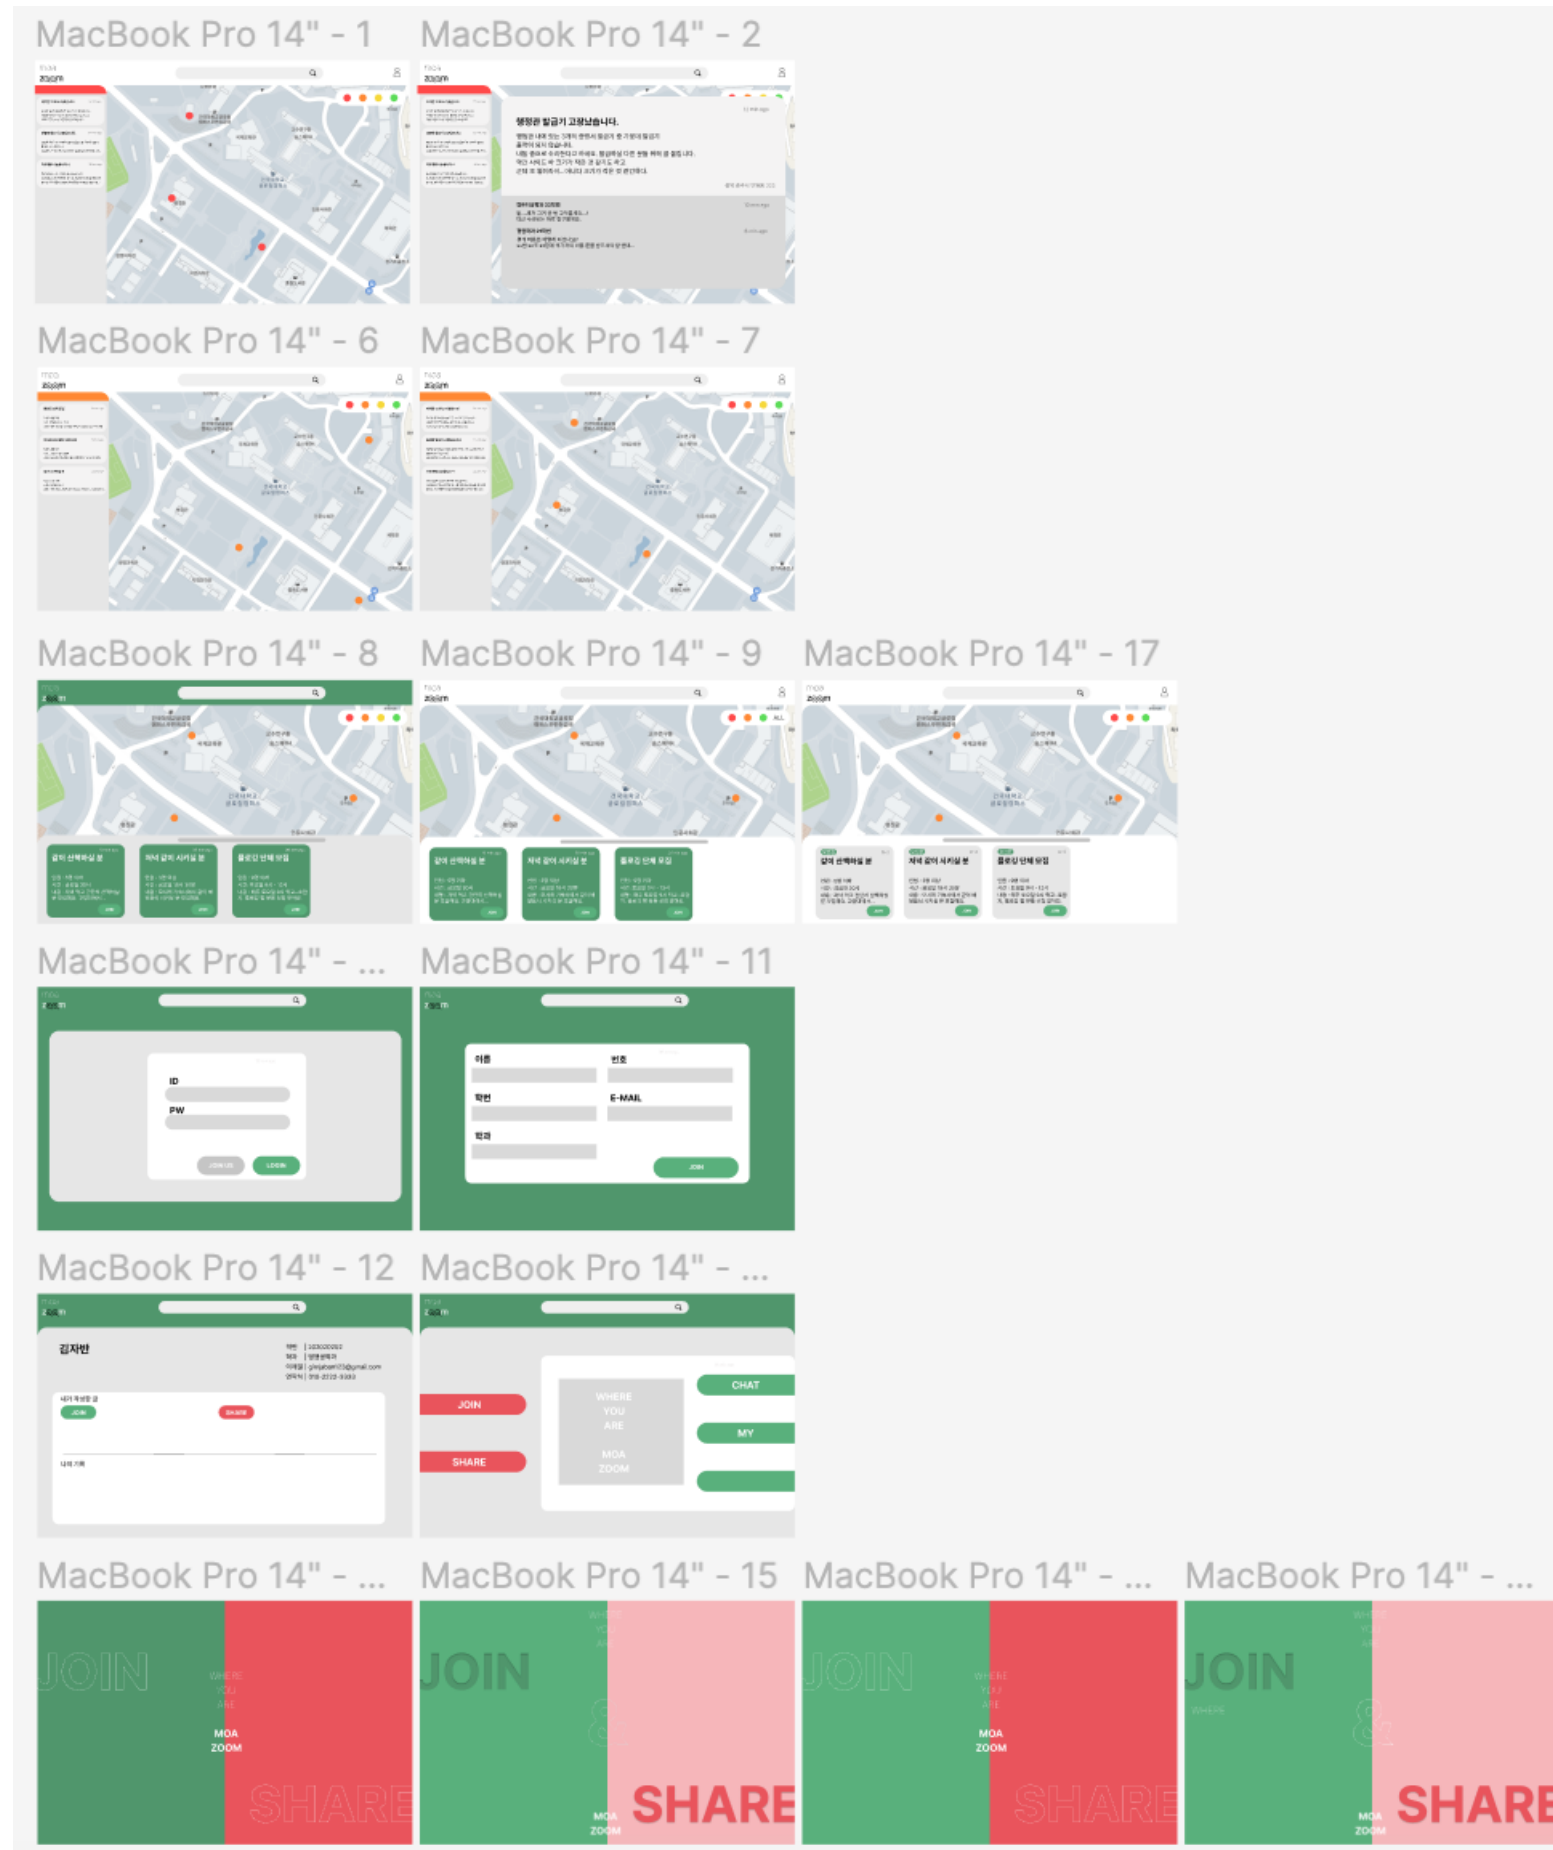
MacBook Pro 14" - 1

MacBook Pro 14" - 2

행정관 발급기 고장났습니다.

MacBook Pro 14" - 6

MacBook Pro 14" - 7

MacBook Pro 14" - 8

MacBook Pro 14" - 9

MacBook Pro 14" - 17

MacBook Pro 14" - ...

ID

PW

JOIN US

LOGIN

MacBook Pro 14" - 11

이름

번호

학번

E-MAIL

학과

JOIN

MacBook Pro 14" - 12

김자반

JOIN

SHARE

MacBook Pro 14" - ...

JOIN

SHARE

WHERE YOU ARE

MOA ZOOM

CHAT

MY

MacBook Pro 14" - ...

JOIN

WHERE YOU ARE

MOA ZOOM

SHARE

MacBook Pro 14" - 15

JOIN

MOA ZOOM

SHARE

MacBook Pro 14" - ...

JOIN

WHERE YOU ARE

MOA ZOOM

SHARE

MacBook Pro 14" - ...

JOIN

MOA ZOOM

SHARE